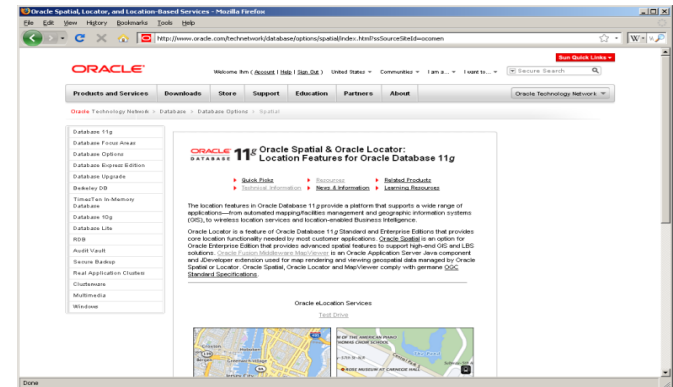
Oracle Spatial, Locator, and Location-Based Services - Mozilla Firefox

File Edit View History Bookmarks Tools Help

http://www.oracle.com/technetwork/database/options/spatial/index.html?ssSourceSiteId=ocomen

Sun Quick Links

ORACLE

Welcome Itm ( Account | Help | Sign Out ) United States Communities I am a... I want to... Secure Search

Products and Services Downloads Store Support Education Partners About Oracle Technology Network

Oracle Technology Network > Database > Database Options > Spatial

Database 11g
Database Focus Areas
Database Options
Database Express Edition
Database Upgrade
Berkeley DB
TimesTen In-Memory Database
Database 10g
Database Lite
RDB
Audit Vault
Secure Backup
Real Application Clusters
Clusterware
Multimedia
Windows

ORACLE DATABASE $11^g$ Oracle Spatial & Oracle Locator: Location Features for Oracle Database 11g

Quick Picks
Technical Information
Resources
News & Information
Related Products
Learning Resources

The location features in Oracle Database 11g provide a platform that supports a wide range of applications—from automated mapping/facilities management and geographic information systems (GIS), to wireless location services and location-enabled Business Intelligence.

Oracle Locator is a feature of Oracle Database 11g Standard and Enterprise Editions that provides core location functionality needed by most customer applications. Oracle Spatial is an option for Oracle Enterprise Edition that provides advanced spatial features to support high-end GIS and LBS solutions. Oracle Fusion Middleware MapViewer is an Oracle Application Server Java component and JDeveloper extension used for map rendering and viewing geospatial data managed by Oracle Spatial or Locator. Oracle Spatial, Oracle Locator and MapViewer comply with germane OGC Standard Specifications.

Oracle eLocation Services

Test Drive

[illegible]

Done